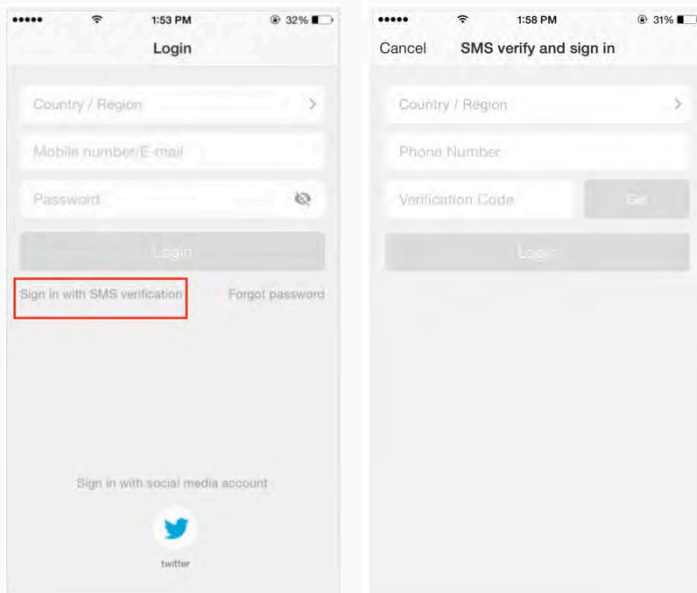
••••• 1:53 PM 32%

Login

Country / Region >

Mobile number/E-mail

Password

Login

Sign in with SMS verification

Forgot password

Sign in with social media account

twitter

••••• 1:58 PM 31%

Cancel

SMS verify and sign in

Country / Region >

Phone Number

Verification Code

Get

Login